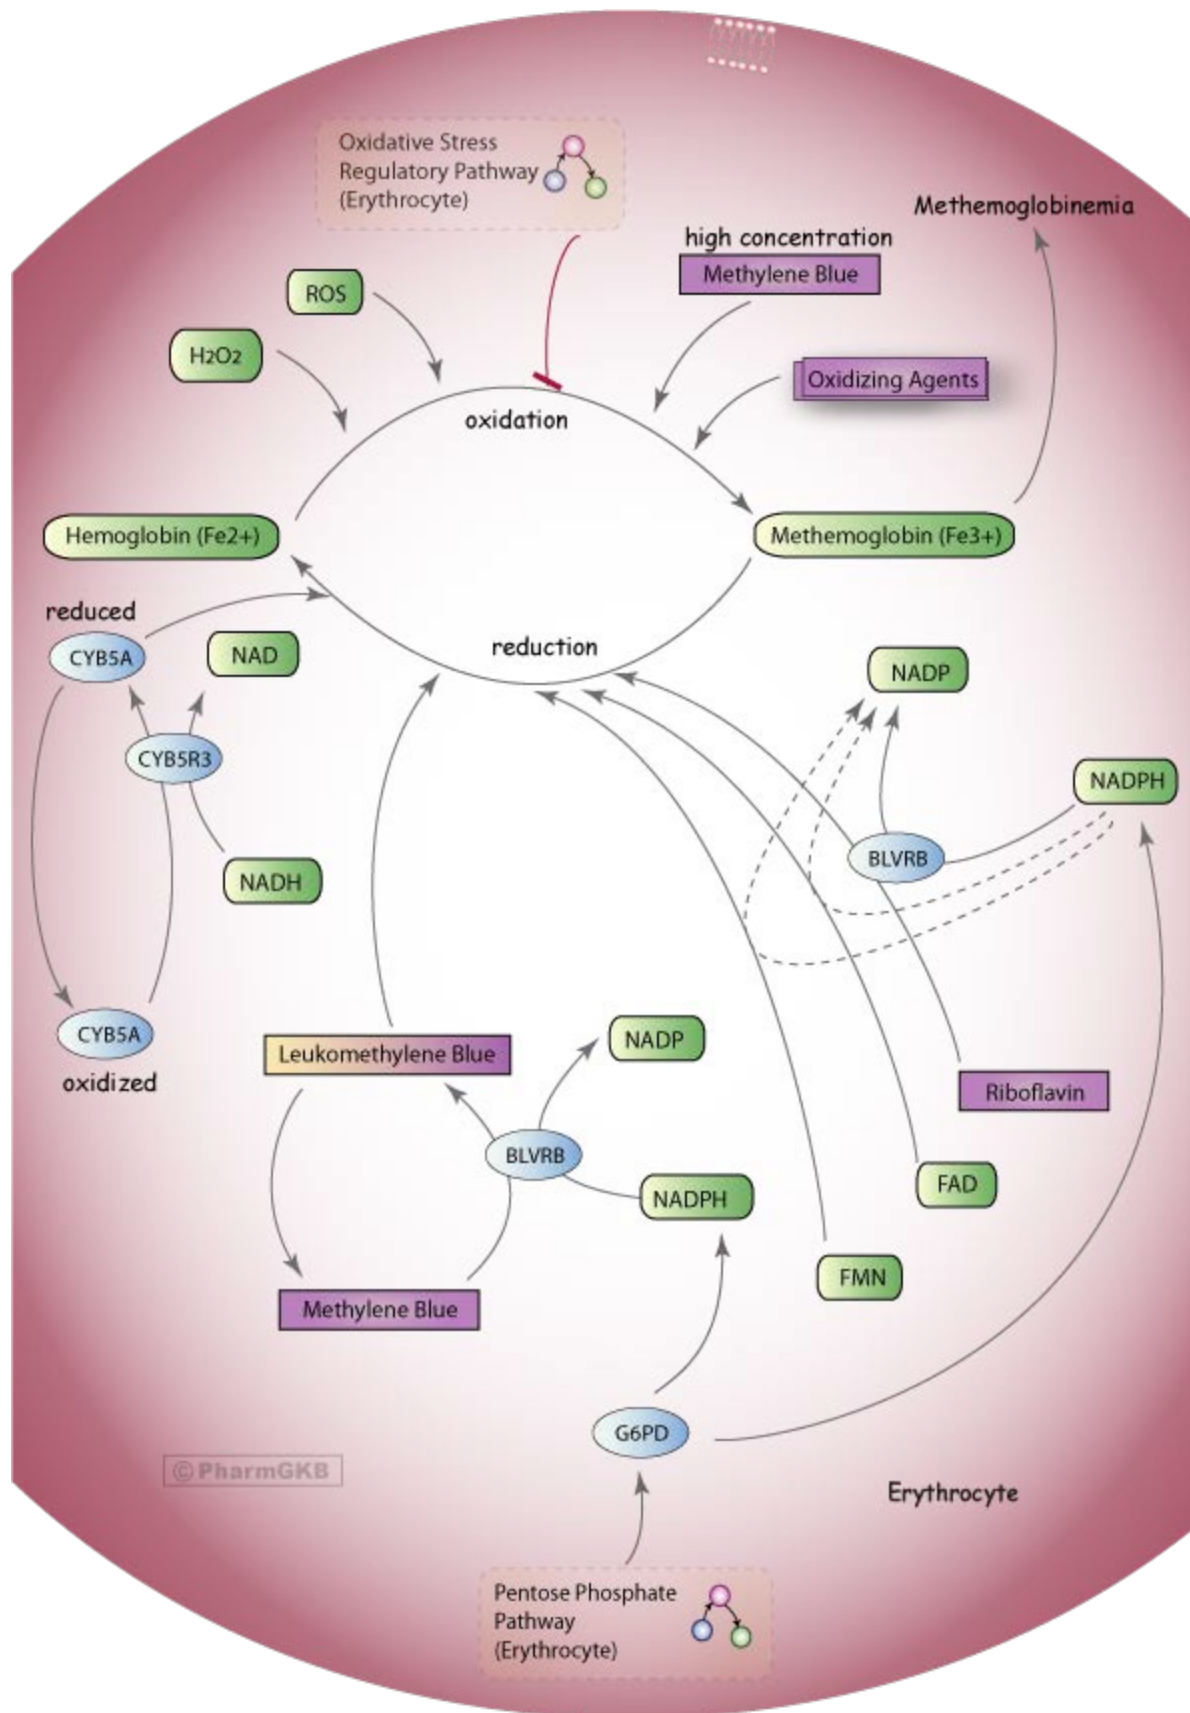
Oxidative Stress Regulatory Pathway (Erythrocyte)

Methemoglobinemia

high concentration

Methylene Blue

ROS

$H_2O_2$

Oxidizing Agents

oxidation

Hemoglobin (Fe2+)

Methemoglobin (Fe3+)

reduced

CYB5A

NAD

reduction

NADP

CYB5R3

NADPH

BLVRB

NADH

CYB5A

oxidized

Leukomethylene Blue

NADP

Riboflavin

BLVRB

FAD

NADPH

Methylene Blue

FMN

G6PD

©PharmGKB

Erythrocyte

Pentose Phosphate Pathway (Erythrocyte)